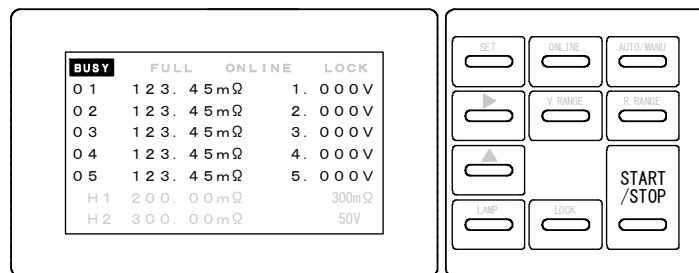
BUSY FULL ONLINE LOCK
01 123.45mΩ 1.000V
02 123.45mΩ 2.000V
03 123.45mΩ 3.000V
04 123.45mΩ 4.000V
05 123.45mΩ 5.000V
H1 200.00mΩ 300mΩ
H2 300.00mΩ 50V

SET
ONLINE
AUTO/MANU
▶
V.RANGE
R.RANGE
▲
START /STOP
LAMP
LOCK